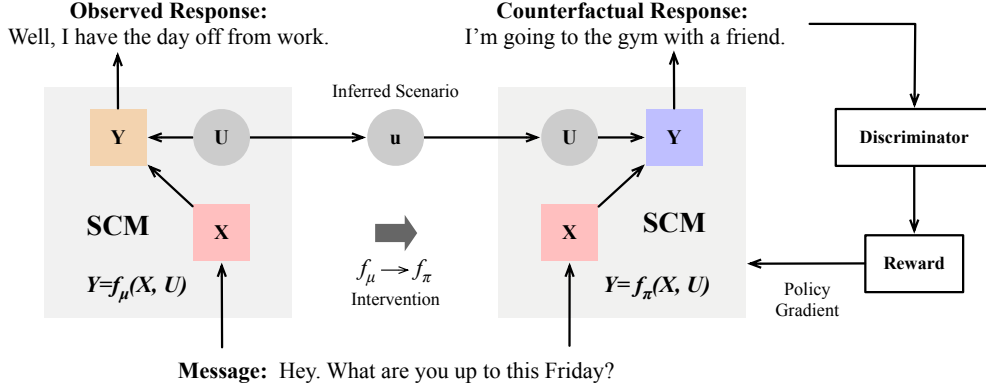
**Observed Response:**
Well, I have the day off from work.

**Counterfactual Response:**
I'm going to the gym with a friend.

Inferred Scenario

Y

U

u

U

Y

Discriminator

SCM

X

X

SCM

Reward

$Y=f_{\mu}(X, U)$

$f_{\mu} \longrightarrow f_{\pi}$
Intervention

$Y=f_{\pi}(X, U)$

Policy Gradient

**Message:** Hey. What are you up to this Friday?